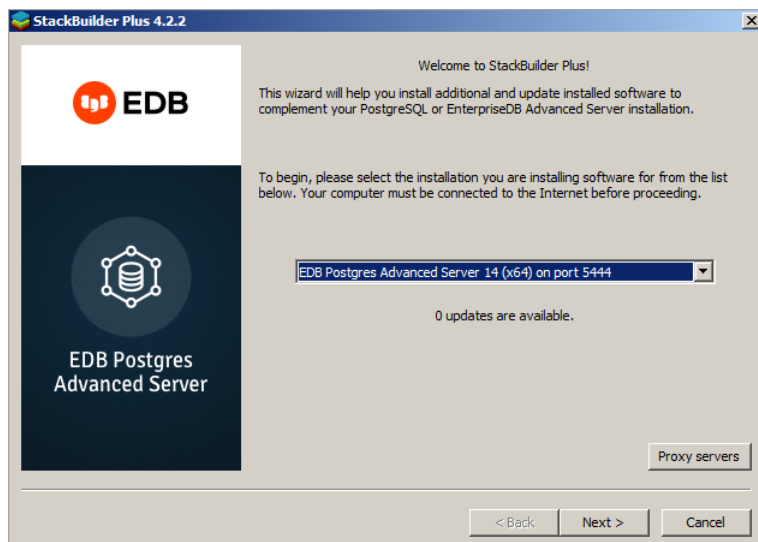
StackBuilder Plus 4.2.2

EDB

EDB Postgres Advanced Server

Welcome to StackBuilder Plus!

This wizard will help you install additional and update installed software to complement your PostgreSQL or EnterpriseDB Advanced Server installation.

To begin, please select the installation you are installing software for from the list below. Your computer must be connected to the Internet before proceeding.

EDB Postgres Advanced Server 14 (x64) on port 5444

0 updates are available.

Proxy servers

< Back

Next >

Cancel